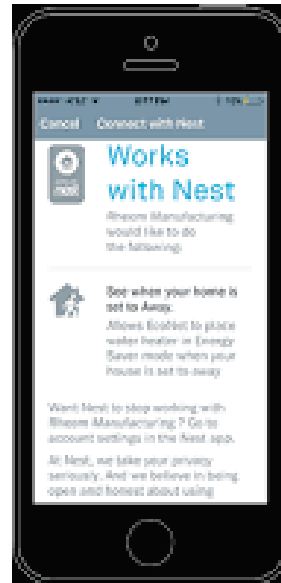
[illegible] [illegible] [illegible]

Cancel Connect with Nest

Works with Nest

Rheem Manufacturing would like to do the following.

See when your home is set to Away.

Allows EcoNet to place water heater in Energy Saver mode when your house is set to away.

Want Nest to stop working with Rheem Manufacturing? Go to account settings in the Nest app.

At Nest, we take your privacy seriously. And we believe in being open and honest about using